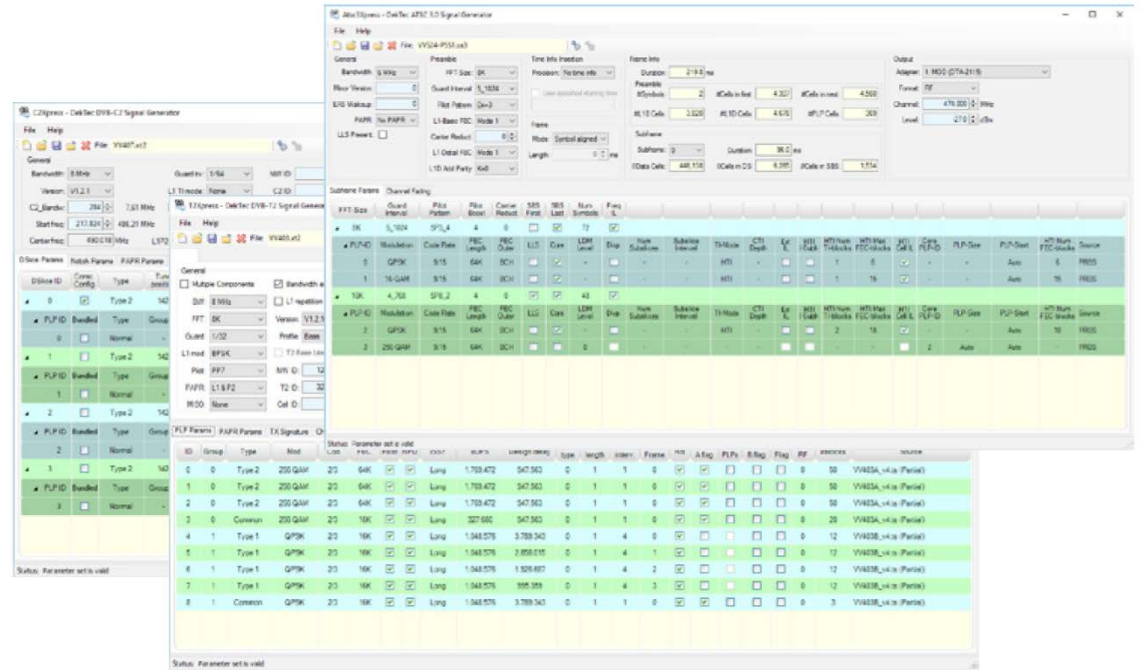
AtscXpress - DekTec ATSC 3.0 Signal Generator

File Help

File: VVS24-PSS1.xs3

General
Bandwidth 6 MHz
Minor Version 0
EAS Wakeup 0
PAPR No PAPR
LLS Present

Preamble
FFT Size 8K
Guard Interval 5_1024
Pilot Pattern Dx=3
L1-Basic FEC Mode 1
Carrier Reduct 0
L1-Detail FEC Mode 1
L1D Add Parity K=0

Time Info Insertion
Precision: No time info
Frame
Mode: Symbol aligned
Length: 0 ms

Frame Info
Duration 219.8 ms
Preamble
#Symbols 2
#Cells in first 4,327
#Cells in next 4,560
#L1B Cells 3,820
#L1D Cells 4,670
#PLP Cells 269

Subframe
Subframe 0
Duration 96.0 ms
#Data Cells 448,118
#Cells in DS 6,285
#Cells in SBS 1,514

Output
Adapter 1: MOD (DTA-2115)
Format RF
Channel 476.000 MHz
Level -27.0 dBm

Subframe Params Channel Fading

| FFT Size | Guard Interval | Pilot Pattern | Pilot Boost | Carrier Reduct | SBS First | SBS Last | Num Symbols | Freq IL |
|---|---|---|---|---|---|---|---|---|
| 8K | 5_1024 | SP3_4 | 4 | 0 | | | 72 | |

| PLP-ID | Modulation | Code Rate | FEC Length | FEC Outer | LLS | Core | LDM Level | Disp | Num Subslices | Subslice Interval | TI-Mode | CTI Depth | Ext IL | HTI Cell | HTI Num TI-blocks | HTI Max FEC-blocks | HTI Cell IL | Core PLP-ID | PLP-Size | PLP-Start | HTI Num FEC-blocks | Source |
|---|---|---|---|---|---|---|---|---|---|---|---|---|---|---|---|---|---|---|---|---|---|---|
| 0 | QPSK | 9/15 | 64K | BCH | | | - | | - | - | HTI | - | | | 1 | 6 | | - | - | Auto | 6 | PRBS |
| 1 | 16-QAM | 9/15 | 64K | BCH | | | - | | - | - | HTI | - | | | 1 | 16 | | - | - | Auto | 16 | PRBS |

| FFT Size | Guard Interval | Pilot Pattern | Pilot Boost | Carrier Reduct | SBS First | SBS Last | Num Symbols | Freq IL |
|---|---|---|---|---|---|---|---|---|
| 16K | 4_768 | SP8_2 | 4 | 0 | | | 43 | |

| PLP-ID | Modulation | Code Rate | FEC Length | FEC Outer | LLS | Core | LDM Level | Disp | Num Subslices | Subslice Interval | TI-Mode | CTI Depth | Ext IL | HTI Cell | HTI Num TI-blocks | HTI Max FEC-blocks | HTI Cell IL | Core PLP-ID | PLP-Size | PLP-Start | HTI Num FEC-blocks | Source |
|---|---|---|---|---|---|---|---|---|---|---|---|---|---|---|---|---|---|---|---|---|---|---|
| 2 | QPSK | 9/15 | 64K | BCH | | | - | | - | - | HTI | - | | | 2 | 18 | | - | - | Auto | 18 | PRBS |
| 2 | 256-QAM | 9/15 | 64K | BCH | | | 0 | | - | - | - | - | | | - | - | | 2 | Auto | Auto | - | PRBS |

Status: Parameter set is valid

C2Xpress - DekTec DVB-C2 Signal Generator

File Help

File: VV407.xc2

General
Bandwidth 8 MHz
Version V1.2.1
C2_Bandw 284 7.61 MHz
Start freq 217.824 486.21 MHz
Center freq 480.018 MHz
Guard int 1/64
L1 TI mode None
NW ID
C2 ID
L572

DSlice Params Notch Params PAPR Params

| DSlice ID | Const Config | Type | Tune pos |
|---|---|---|---|
| 0 | | Type 2 | 142 |
| PLP ID | Bundled | Type | Group |
| 0 | | Normal | |
| 1 | | Type 2 | 142 |
| PLP ID | Bundled | Type | Group |
| 1 | | Normal | |
| 2 | | Type 2 | 142 |
| PLP ID | Bundled | Type | Group |
| 2 | | Normal | |
| 3 | | Type 2 | 142 |
| PLP ID | Bundled | Type | Group |
| 3 | | Normal | |

Status: Parameter set is valid

T2Xpress - DekTec DVB-T2 Signal Generator

File Help

File: VV403.xt2

General
Multiple Components
Bandwidth e
BW 8 MHz
L1 repetition
FFT 8K
Version V1.2.1
Guard 1/32
Profile Base
L1 mod BPSK
T2 Base Lite
Pilot PP7
NW ID 12
PAPR L1 & F2
T2 ID 32
MISO None
Cell ID

PLP Params PAPR Params TX Signature

| ID | Group | Type | Mod | CR | FEC | | | | BUFS | Design delay | Type | Length | Interv | Frame | | A-flag | PLPs | B-flag | Flag | RF | #blocks | Source |
|---|---|---|---|---|---|---|---|---|---|---|---|---|---|---|---|---|---|---|---|---|---|---|
| 0 | 0 | Type 2 | 256 QAM | 2/3 | 64K | | | Long | 1.769.472 | 547.563 | 0 | 1 | 1 | 0 | | | | | | 0 | 50 | VV403A_v4.ts (Partial) |
| 1 | 0 | Type 2 | 256 QAM | 2/3 | 64K | | | Long | 1.769.472 | 547.563 | 0 | 1 | 1 | 0 | | | | | | 0 | 50 | VV403A_v4.ts (Partial) |
| 2 | 0 | Type 2 | 256 QAM | 2/3 | 64K | | | Long | 1.769.472 | 547.563 | 0 | 1 | 1 | 0 | | | | | | 0 | 50 | VV403A_v4.ts (Partial) |
| 3 | 0 | Common | 256 QAM | 2/3 | 16K | | | Long | 327.680 | 547.563 | 0 | 1 | 1 | 0 | | | | | | 0 | 20 | VV403A_v4.ts (Partial) |
| 4 | 1 | Type 1 | QPSK | 2/3 | 16K | | | Long | 1.048.576 | 3.789.343 | 0 | 1 | 4 | 0 | | | | | | 0 | 12 | VV403B_v4.ts (Partial) |
| 5 | 1 | Type 1 | QPSK | 2/3 | 16K | | | Long | 1.048.576 | 2.658.015 | 0 | 1 | 4 | 1 | | | | | | 0 | 12 | VV403B_v4.ts (Partial) |
| 6 | 1 | Type 1 | QPSK | 2/3 | 16K | | | Long | 1.048.576 | 1.526.687 | 0 | 1 | 4 | 2 | | | | | | 0 | 12 | VV403B_v4.ts (Partial) |
| 7 | 1 | Type 1 | QPSK | 2/3 | 16K | | | Long | 1.048.576 | 995.359 | 0 | 1 | 4 | 3 | | | | | | 0 | 12 | VV403B_v4.ts (Partial) |
| 8 | 1 | Common | QPSK | 2/3 | 16K | | | Long | 1.048.576 | 3.789.343 | 0 | 1 | 1 | 0 | | | | | | 0 | 3 | VV403B_v4.ts (Partial) |

Status: Parameter set is valid